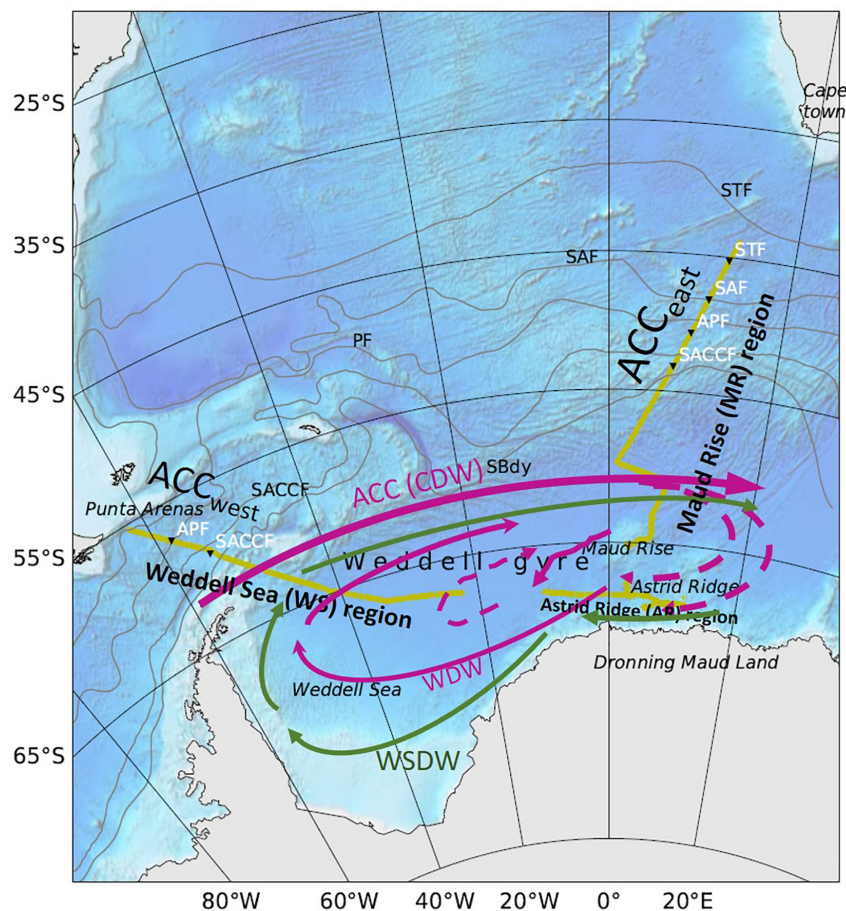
25°S
35°S
45°S
55°S
65°S
80°W
60°W
40°W
20°W
0°
20°E
Cape town
STF
STF
SAF
SAF
APF
SACCF
ACC$_{east}$
Maud Rise (MR) region
PF
SBdy
ACC$_{West}$
SACCF
Punta Arenas
APF
SACCF
ACC (CDW)
Weddell gyre
Maud Rise
Astrid Ridge
Weddell Sea (WS) region
Astrid Ridge (AR) region
Dronning Maud Land
Weddell Sea
WDW
WSDW